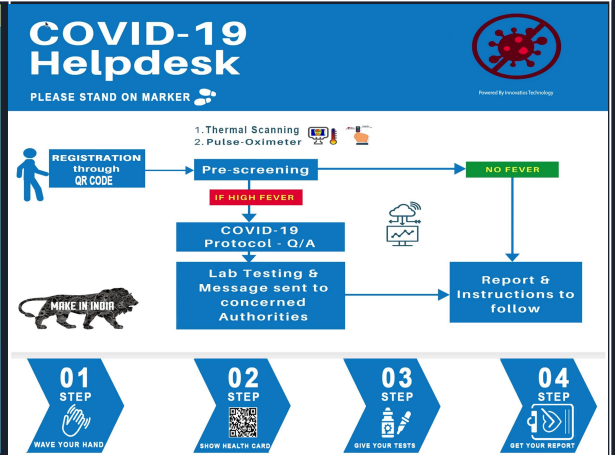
COVID-19 Helpdesk

PLEASE STAND ON MARKER

Powered By Innovaties Technology

1. Thermal Scanning
2. Pulse-Oximeter

REGISTRATION through QR CODE

Pre-screening

NO FEVER

IF HIGH FEVER

COVID-19 Protocol - Q/A

Lab Testing & Message sent to concerned Authorities

Report & Instructions to follow

MAKE IN INDIA

01 STEP
WAVE YOUR HAND

02 STEP
SHOW HEALTH CARD

03 STEP
GIVE YOUR TESTS

04 STEP
GET YOUR REPORT